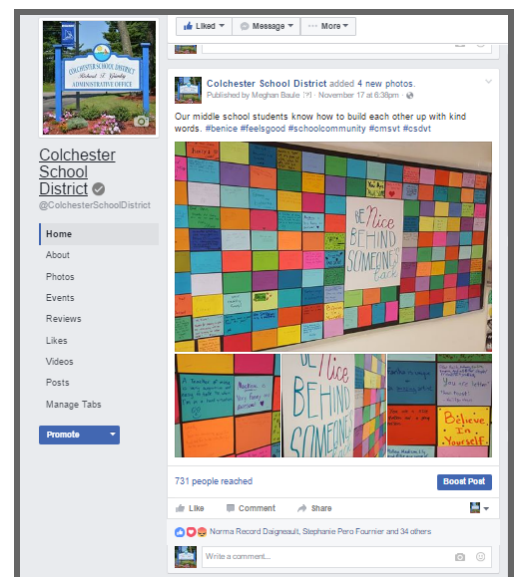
COLCHESTER SCHOOL DISTRICT
Michael J. Glenday
ADMINISTRATIVE OFFICE

Liked ▾ Message ▾ ··· More ▾

Colchester School District

@ColchesterSchoolDistrict

Home

About

Photos

Events

Reviews

Likes

Videos

Posts

Manage Tabs

Promote ▾

Colchester School District added 4 new photos.

Published by Meghan Baule [?] · November 17 at 6:36pm ·

Our middle school students know how to build each other up with kind words. #benice #feelsgood #schoolcommunity #cmsvt #csdvt

BE Nice BEHIND SOMEONE'S back

Be Nice BEHIND SOMEONE'S

Believe In Yourself

You are better

731 people reached

Boost Post

Like Comment Share

Norma Record Daigneault, Stephanie Pero Fournier and 34 others

Write a comment...